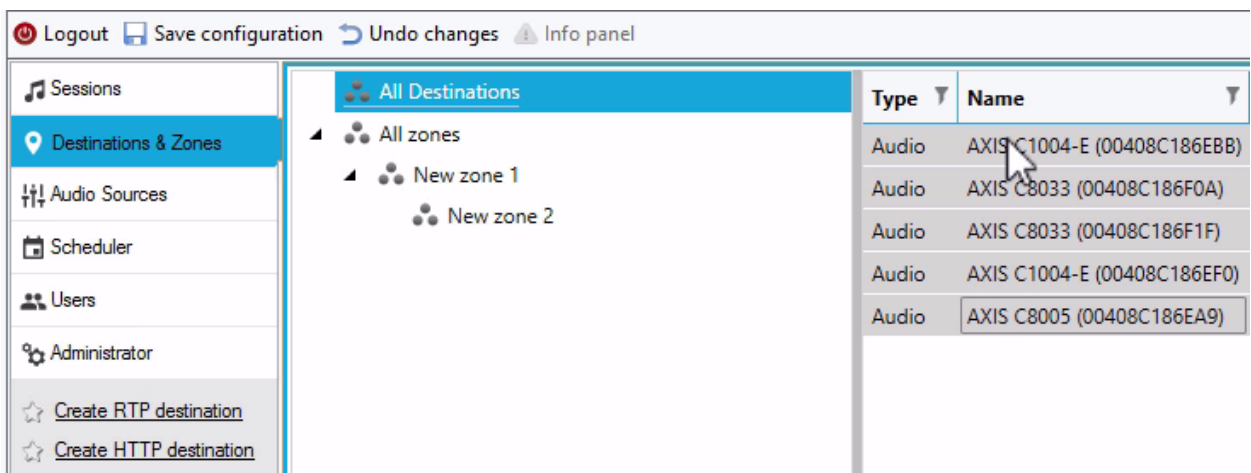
Logout Save configuration Undo changes Info panel

Sessions

Destinations & Zones

Audio Sources

Scheduler

Users

Administrator

Create RTP destination

Create HTTP destination

All Destinations

All zones

New zone 1

New zone 2

| Type | Name |
|---|---|
| Audio | AXIS C1004-E (00408C186EBB) |
| Audio | AXIS C8033 (00408C186F0A) |
| Audio | AXIS C8033 (00408C186F1F) |
| Audio | AXIS C1004-E (00408C186EF0) |
| Audio | AXIS C8005 (00408C186EA9) |